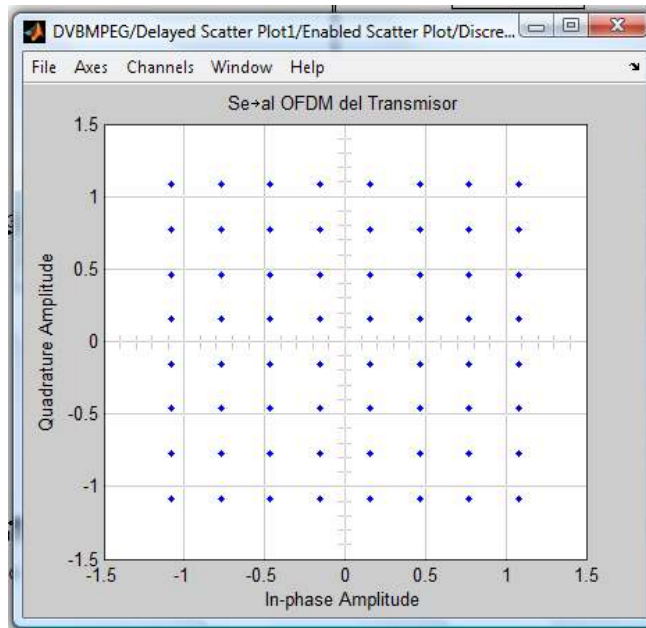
DVBMPEG/Delayed Scatter Plot1/Enabled Scatter Plot/Discre...

File Axes Channels Window Help

Se→al OFDM del Transmisor

1.5
1
0.5
0
-0.5
-1
-1.5

Quadrature Amplitude

-1.5 -1 -0.5 0 0.5 1 1.5

In-phase Amplitude